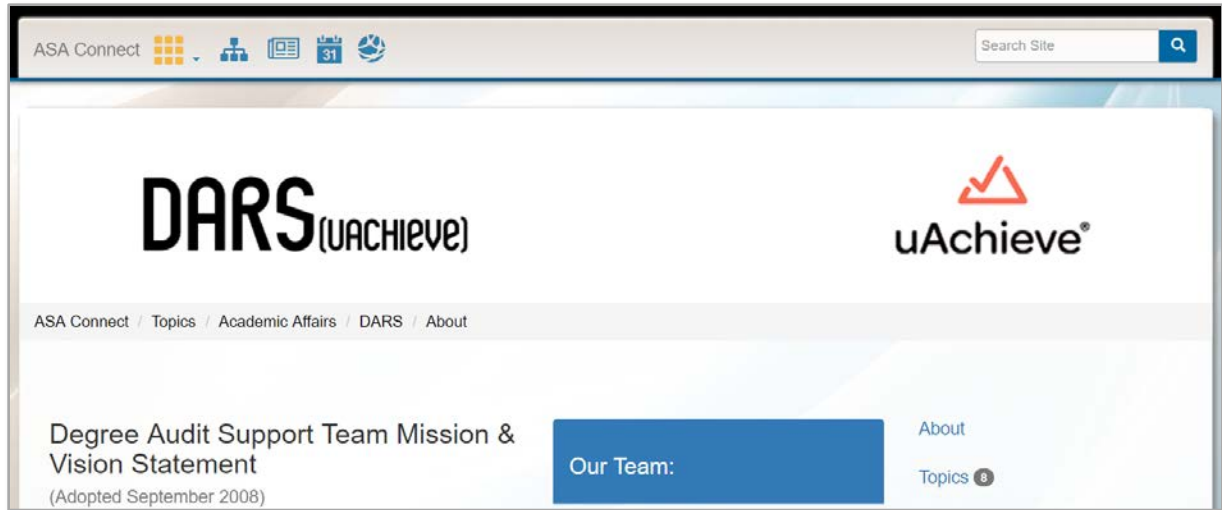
ASA Connect

Search Site

31

DARS(UACHIEVE)

uAchieve®

ASA Connect / Topics / Academic Affairs / DARS / About

Degree Audit Support Team Mission & Vision Statement

(Adopted September 2008)

Our Team:

About

Topics 8